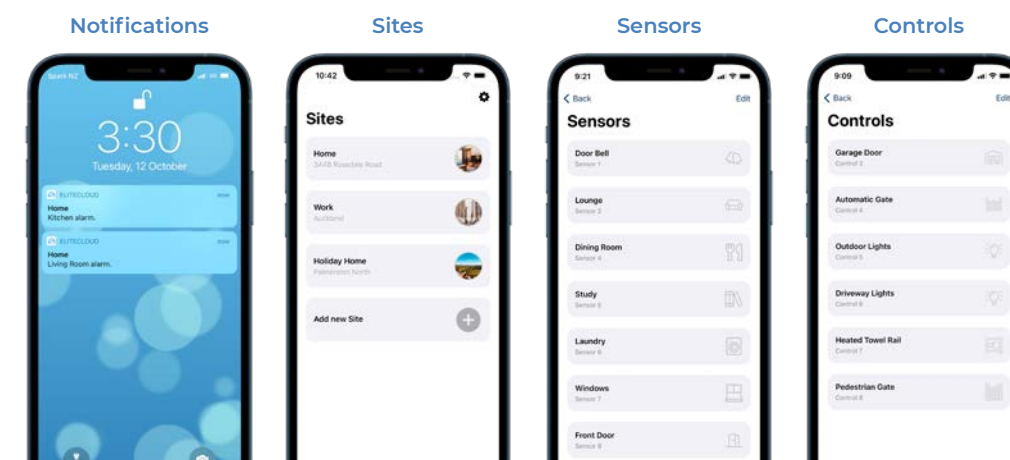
Notifications

Spark NZ

3:30

Tuesday, 12 October

ELITECLOUD now
Home
Kitchen alarm.

ELITECLOUD now
Home
Living Room alarm.

Sites

10:42

Sites

Home
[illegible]

Work
Auckland

Holiday Home
Palmerston North

Add new Site

Sensors

9:21

Back Edit

Sensors

Door Bell
Sensor 1

Lounge
Sensor 3

Dining Room
Sensor 4

Study
Sensor 5

Laundry
Sensor 6

Windows
Sensor 7

Front Door
Sensor 8

Controls

9:09

Back Edit

Controls

Garage Door
Control 2

Automatic Gate
Control 4

Outdoor Lights
Control 5

Driveway Lights
Control 6

Heated Towel Rail
Control 7

Pedestrian Gate
Control 8